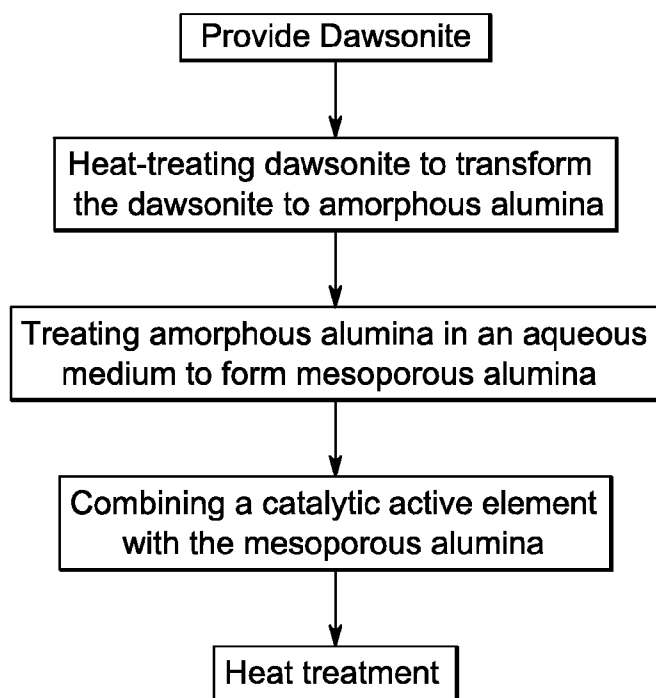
Provide Dawsonite

Heat-treating dawsonite to transform the dawsonite to amorphous alumina

Treating amorphous alumina in an aqueous medium to form mesoporous alumina

Combining a catalytic active element with the mesoporous alumina

Heat treatment